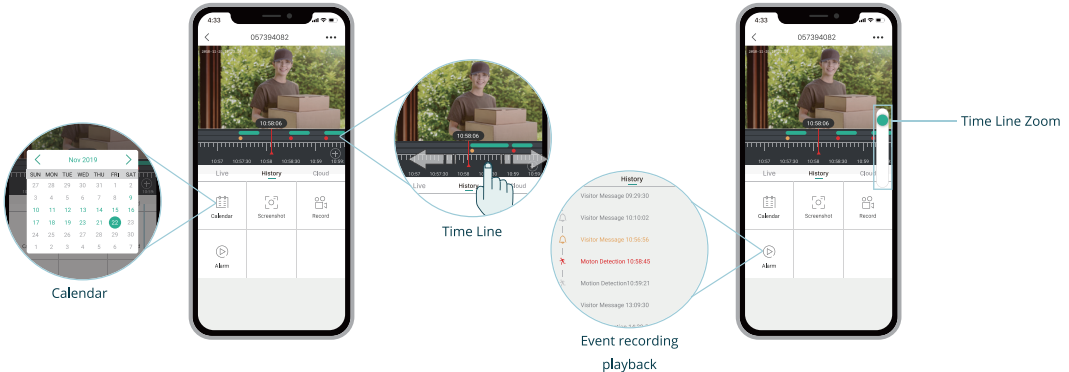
4:33
057394082
10:58:06
10:57 10:57:30 10:58 10:58:30 10:59 10:59
Live History Cloud
Calendar Screenshot Record
Alarm

Nov 2019
| SUN | MON | TUE | WED | THU | FRI | SAT |
|---|---|---|---|---|---|---|
| 27 | 28 | 29 | 30 | 31 | 1 | 2 |
| 3 | 4 | 5 | 6 | 7 | 8 | 9 |
| 10 | 11 | 12 | 13 | 14 | 15 | 16 |
| 17 | 18 | 19 | 20 | 21 | 22 | 23 |
| 24 | 25 | 26 | 27 | 28 | 29 | 30 |
| 1 | 2 | 3 | 4 | 5 | 6 | 7 |

Calendar

10:58:06
10:57 10:57:30 10:58 10:58:30 10:59
Live History Cloud
Time Line

History
Visitor Message 09:29:30
Visitor Message 10:10:02
Visitor Message 10:56:56
Moton Detection 10:58:45
Motion Detection10:59:21
Visitor Message 13:09:30
Event recording playback

4:33
057394082
10:57 10:57:30 10:58 10:58:30 10:59
Live History Cloud
Calendar Screenshot Record
Alarm
Time Line Zoom